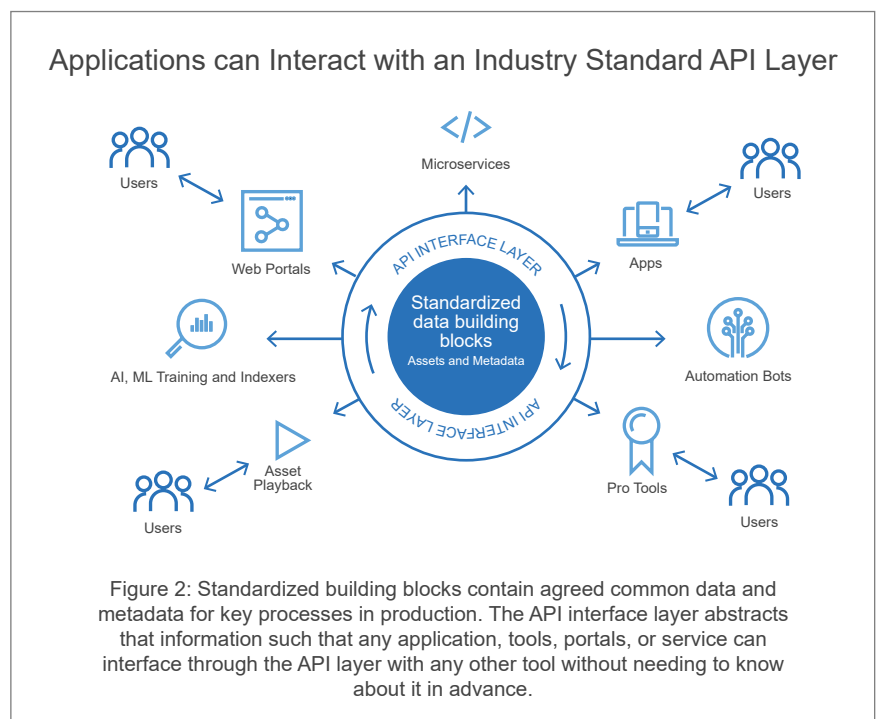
Applications can Interact with an Industry Standard API Layer

Microservices

Users

Web Portals

Users

Apps

API INTERFACE LAYER

Standardized data building blocks
Assets and Metadata

API INTERFACE LAYER

AI, ML Training and Indexers

Automation Bots

Asset Playback

Pro Tools

Users

Users

Figure 2: Standardized building blocks contain agreed common data and metadata for key processes in production. The API interface layer abstracts that information such that any application, tools, portals, or service can interface through the API layer with any other tool without needing to know about it in advance.